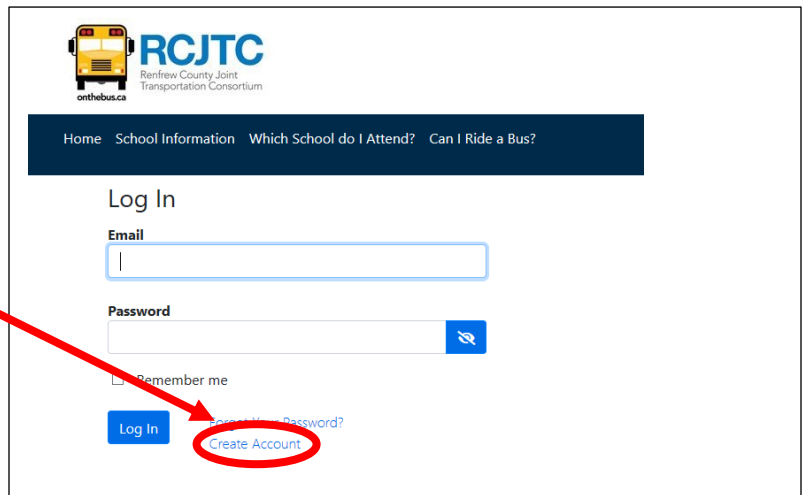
RCJTC
Renfrew County Joint Transportation Consortium
onthebus.ca

Home School Information Which School do I Attend? Can I Ride a Bus?

Log In

Email

Password

Remember me

Log In

Forgot Your Password?
Create Account